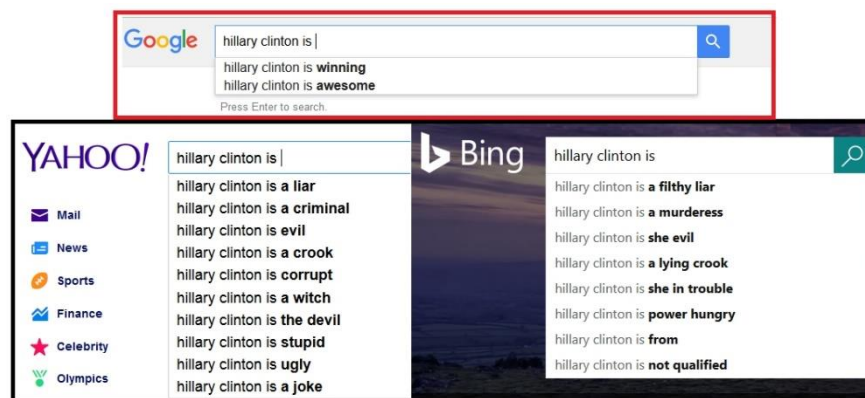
Google
hillary clinton is
hillary clinton is **winning**
hillary clinton is **awesome**
Press Enter to search.

YAHOO!
hillary clinton is
hillary clinton is **a liar**
hillary clinton is **a criminal**
hillary clinton is **evil**
hillary clinton is **a crook**
hillary clinton is **corrupt**
hillary clinton is **a witch**
hillary clinton is **the devil**
hillary clinton is **stupid**
hillary clinton is **ugly**
hillary clinton is **a joke**

Mail
News
Sports
Finance
Celebrity
Olympics

Bing
hillary clinton is
hillary clinton is **a filthy liar**
hillary clinton is **a murderess**
hillary clinton is **she evil**
hillary clinton is **a lying crook**
hillary clinton is **she in trouble**
hillary clinton is **power hungry**
hillary clinton is **from**
hillary clinton is **not qualified**